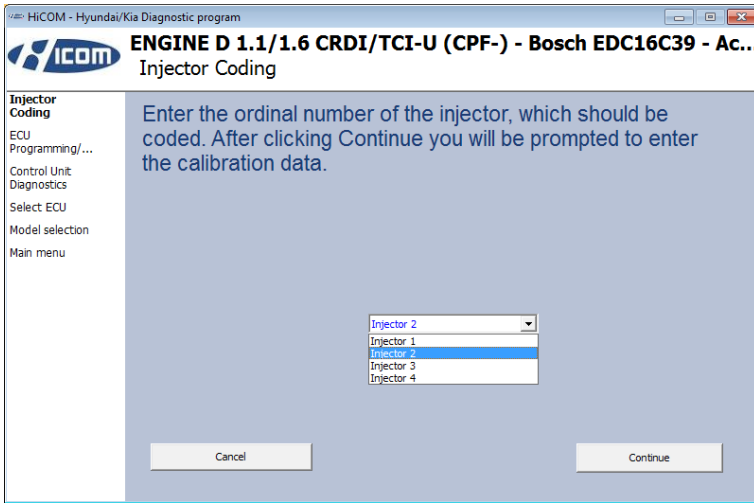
HiCOM - Hyundai/Kia Diagnostic program

ICOM

ENGINE D 1.1/1.6 CRDI/TCI-U (CPF-) - Bosch EDC16C39 - Ac..
Injector Coding

Injector Coding
ECU Programming/...
Control Unit Diagnostics
Select ECU
Model selection
Main menu

Enter the ordinal number of the injector, which should be coded. After clicking Continue you will be prompted to enter the calibration data.

Injector 2
Injector 1
Injector 2
Injector 3
Injector 4

Cancel

Continue